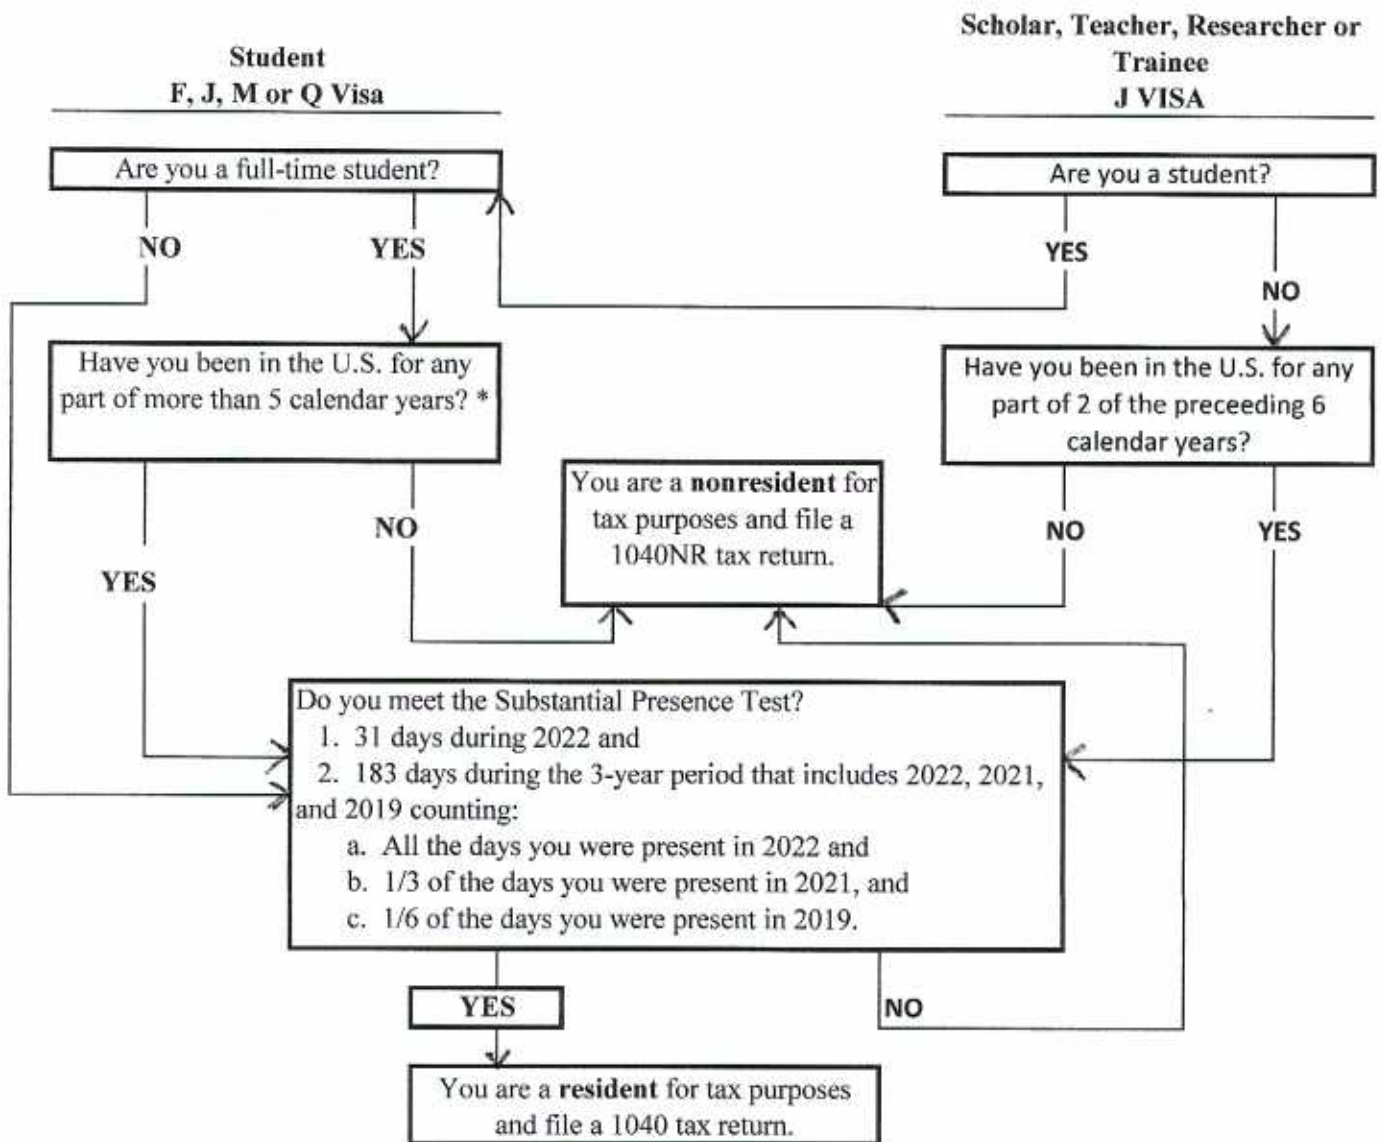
Student
F, J, M or Q Visa

Scholar, Teacher, Researcher or Trainee
J VISA

Are you a full-time student?

NO

YES

Are you a student?

YES

NO

Have you been in the U.S. for any part of more than 5 calendar years? *

Have you been in the U.S. for any part of 2 of the preceeding 6 calendar years?

You are a **nonresident** for tax purposes and file a 1040NR tax return.

NO

NO

YES

YES

Do you meet the Substantial Presence Test?
1. 31 days during 2022 and
2. 183 days during the 3-year period that includes 2022, 2021, and 2019 counting:
a. All the days you were present in 2022 and
b. 1/3 of the days you were present in 2021, and
c. 1/6 of the days you were present in 2019.

YES

NO

You are a **resident** for tax purposes and file a 1040 tax return.